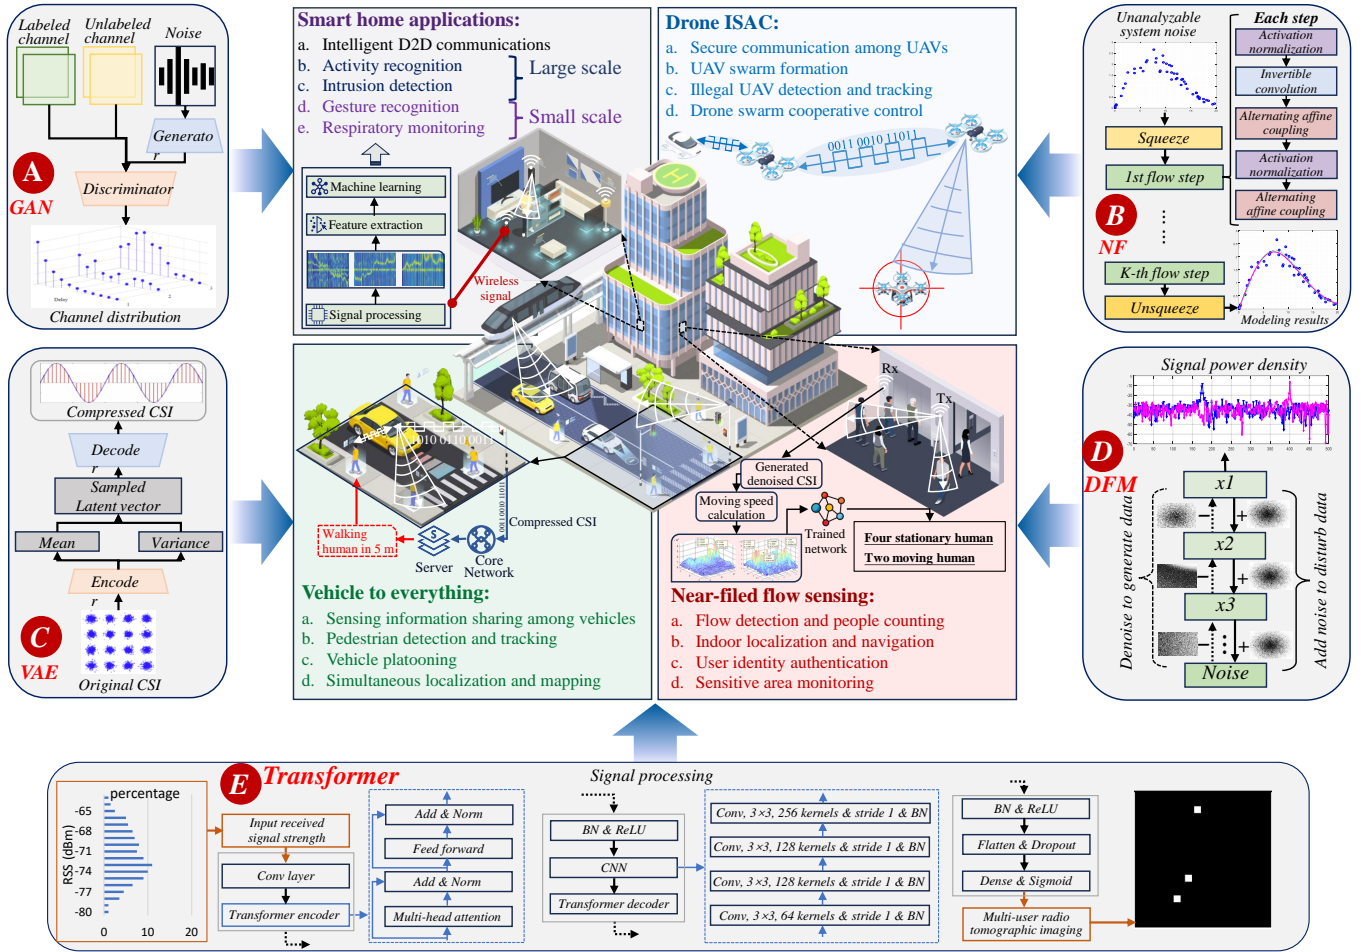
Labeled channel
Unlabeled channel
Noise
Generator
Discriminator
A
GAN
Channel distribution

Smart home applications:
a. Intelligent D2D communications
b. Activity recognition
c. Intrusion detection
d. Gesture recognition
e. Respiratory monitoring
Large scale
Small scale
Machine learning
Feature extraction
Signal processing
Wireless signal

Drone ISAC:
a. Secure communication among UAVs
b. UAV swarm formation
c. Illegal UAV detection and tracking
d. Drone swarm cooperative control
0011 0010 11011

Unanalyzable system noise
Each step
Activation normalization
Invertible convolution
Alternating affine coupling
Activation normalization
Alternating affine coupling
Squeeze
1st flow step
B
NF
K-th flow step
Unsqueeze
Modeling results

Compressed CSI
Decode
Sampled Latent vector
Mean
Variance
Encode
C
VAE
Original CSI

1010 0110 0011
Walking human in 5 m
Server
Core Network
Compressed CSI
Vehicle to everything:
a. Sensing information sharing among vehicles
b. Pedestrian detection and tracking
c. Vehicle platooning
d. Simultaneous localization and mapping

Rx
Tx
Generated denoised CSI
Moving speed calculation
Trained network
Four stationary human
Two moving human
Near-filed flow sensing:
a. Flow detection and people counting
b. Indoor localization and navigation
c. User identity authentication
d. Sensitive area monitoring

Signal power density
D
DFM
x1
x2
x3
Noise
Denoise to generate data
Add noise to disturb data

E Transformer
percentage
RSS (dBm)
-65
-68
-71
-74
-77
-80
0
10
20
Input received signal strength
Conv layer
Transformer encoder
Add & Norm
Feed forward
Add & Norm
Multi-head attention
Signal processing
BN & ReLU
CNN
Transformer decoder
Conv, 3×3, 256 kernels & stride 1 & BN
Conv, 3×3, 128 kernels & stride 1 & BN
Conv, 3×3, 128 kernels & stride 1 & BN
Conv, 3×3, 64 kernels & stride 1 & BN
BN & ReLU
Flatten & Dropout
Dense & Sigmoid
Multi-user radio tomographic imaging